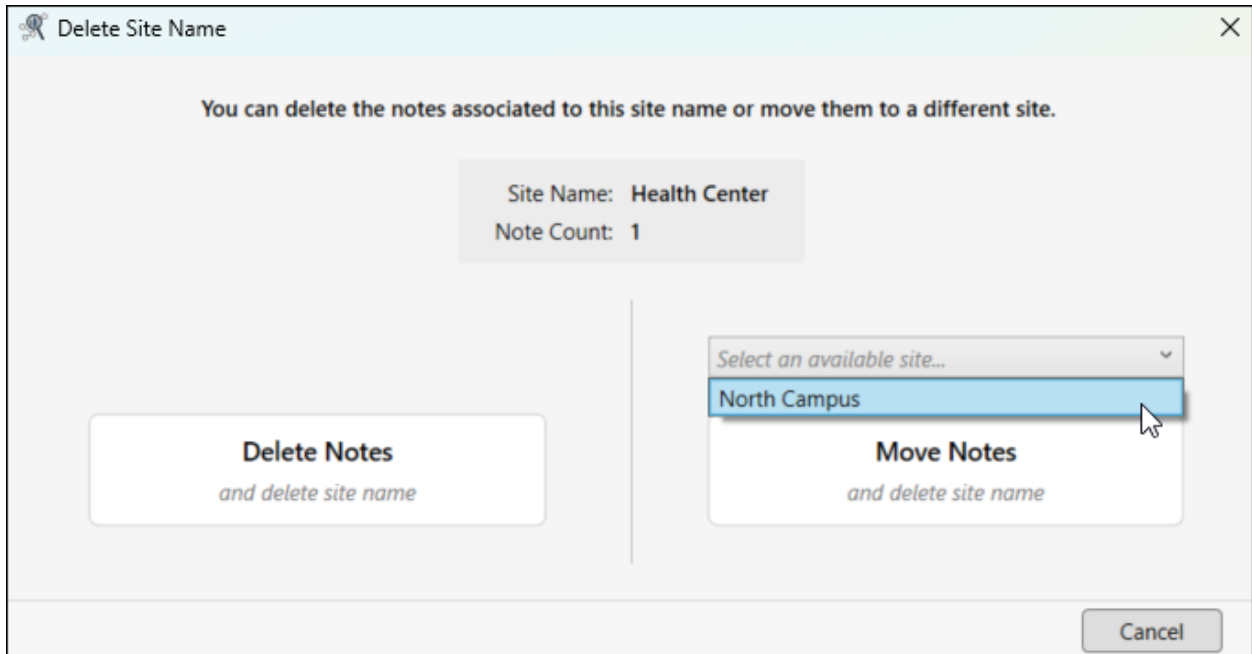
Delete Site Name

×

You can delete the notes associated to this site name or move them to a different site.

Site Name: Health Center
Note Count: 1

Select an available site...

North Campus

Delete Notes
and delete site name

Move Notes
and delete site name

Cancel